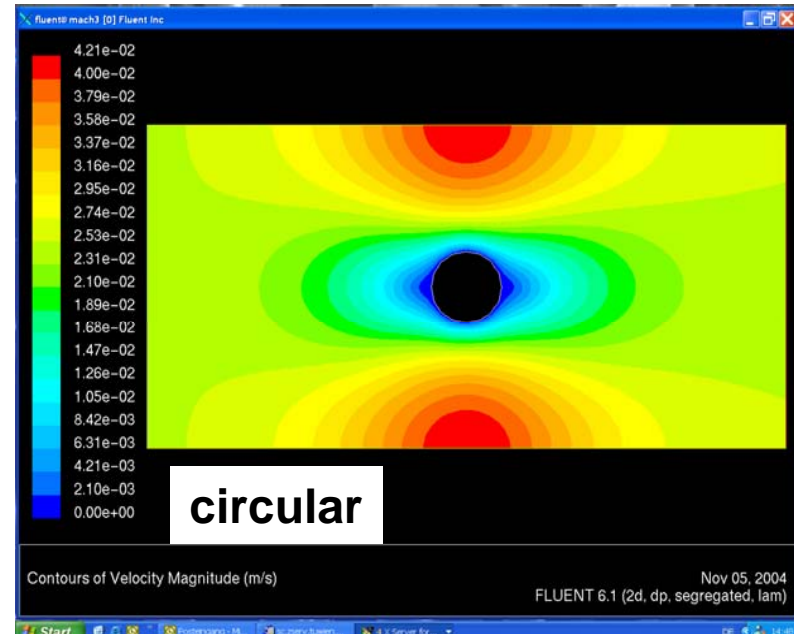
fluent# mach3 [0] Fluent Inc

4.21e-02
4.00e-02
3.79e-02
3.58e-02
3.37e-02
3.16e-02
2.95e-02
2.74e-02
2.53e-02
2.31e-02
2.10e-02
1.89e-02
1.68e-02
1.47e-02
1.26e-02
1.05e-02
8.42e-03
6.31e-03
4.21e-03
2.10e-03
0.00e+00

circular

Contours of Velocity Magnitude (m/s)

Nov 05, 2004
FLUENT 6.1 (2d, dp, segregated, lam)

Start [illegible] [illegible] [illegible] X Server for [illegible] 14:48